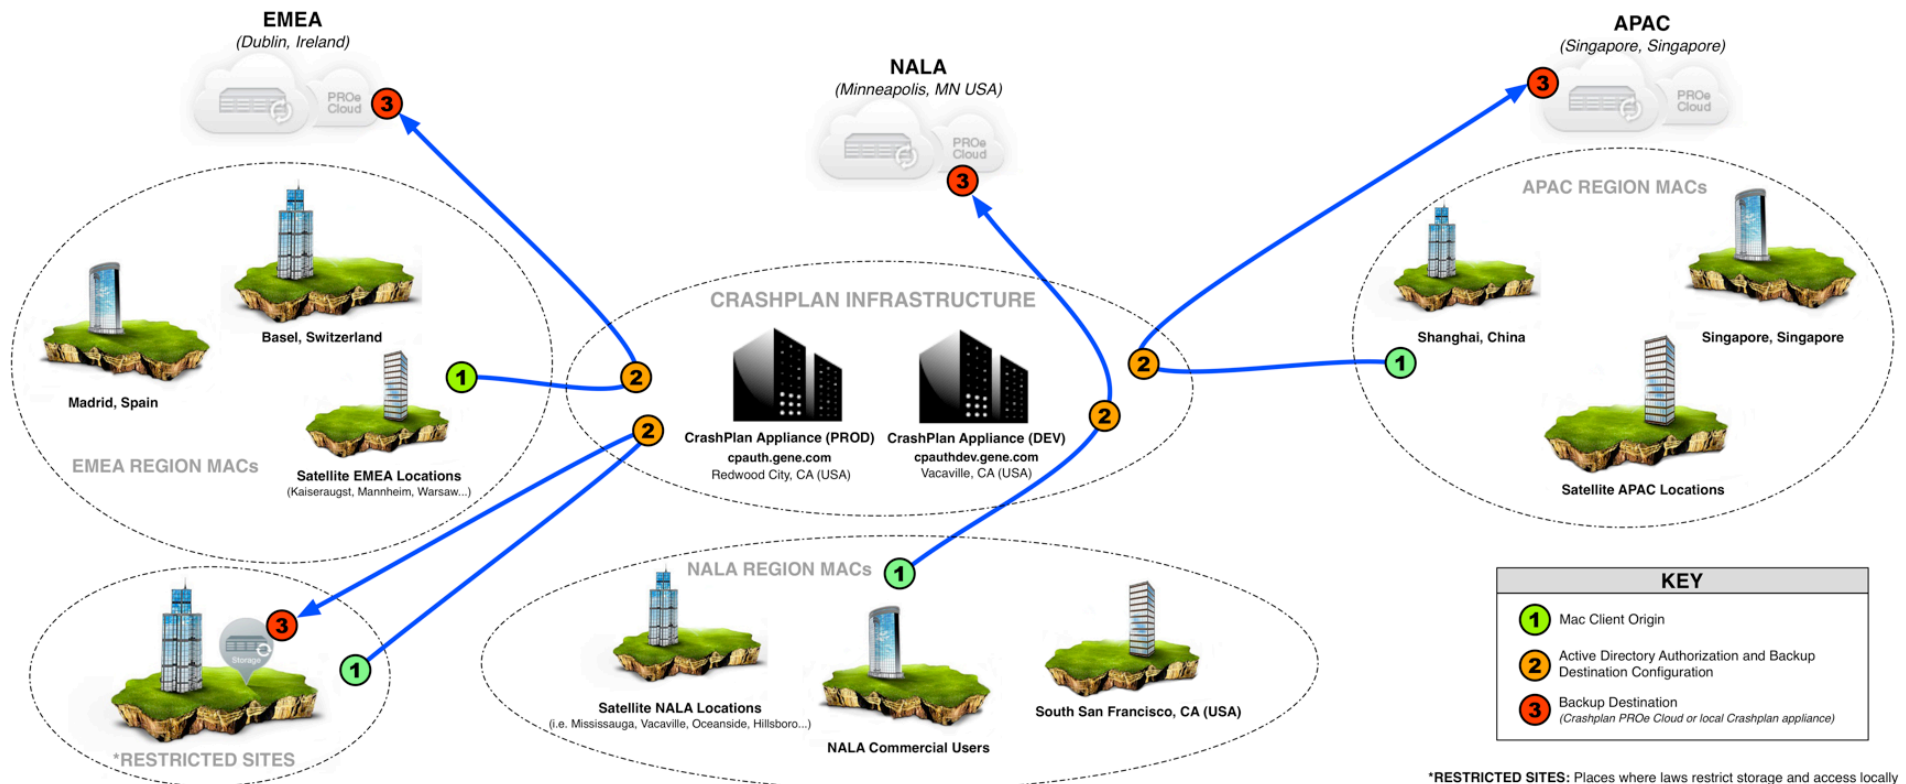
EMEA
(Dublin, Ireland)

PROe Cloud

3

NALA
(Minneapolis, MN USA)

PROe Cloud

3

APAC
(Singapore, Singapore)

PROe Cloud

3

Basel, Switzerland

Madrid, Spain

1

2

Satellite EMEA Locations
(Kaiseraugst, Mannheim, Warsaw...)

EMEA REGION MACs

CRASHPLAN INFRASTRUCTURE

2

CrashPlan Appliance (PROD)
cpauth.gene.com
Redwood City, CA (USA)

CrashPlan Appliance (DEV)
cpauthdev.gene.com
Vacaville, CA (USA)

2

2

APAC REGION MACs

Shanghai, China

Singapore, Singapore

1

Satellite APAC Locations

Storage

3

1

*RESTRICTED SITES

NALA REGION MACs

1

Satellite NALA Locations
(i.e. Mississauga, Vacaville, Oceanside, Hillsboro...)

NALA Commercial Users

South San Francisco, CA (USA)

KEY

1 Mac Client Origin

2 Active Directory Authorization and Backup Destination Configuration

3 Backup Destination
(Crashplan PROe Cloud or local Crashplan appliance)

*RESTRICTED SITES: Places where laws restrict storage and access locally